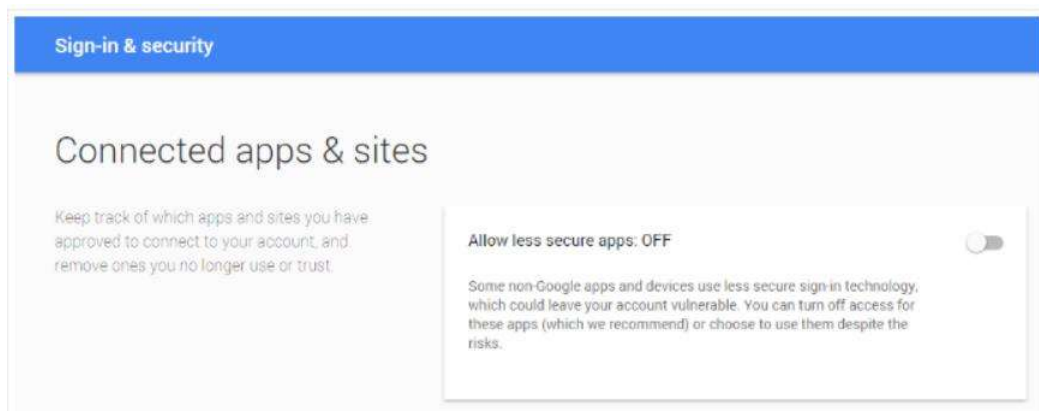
Sign-in & security

Connected apps & sites

Keep track of which apps and sites you have approved to connect to your account, and remove ones you no longer use or trust.

Allow less secure apps: OFF

Some non-Google apps and devices use less secure sign-in technology, which could leave your account vulnerable. You can turn off access for these apps (which we recommend) or choose to use them despite the risks.